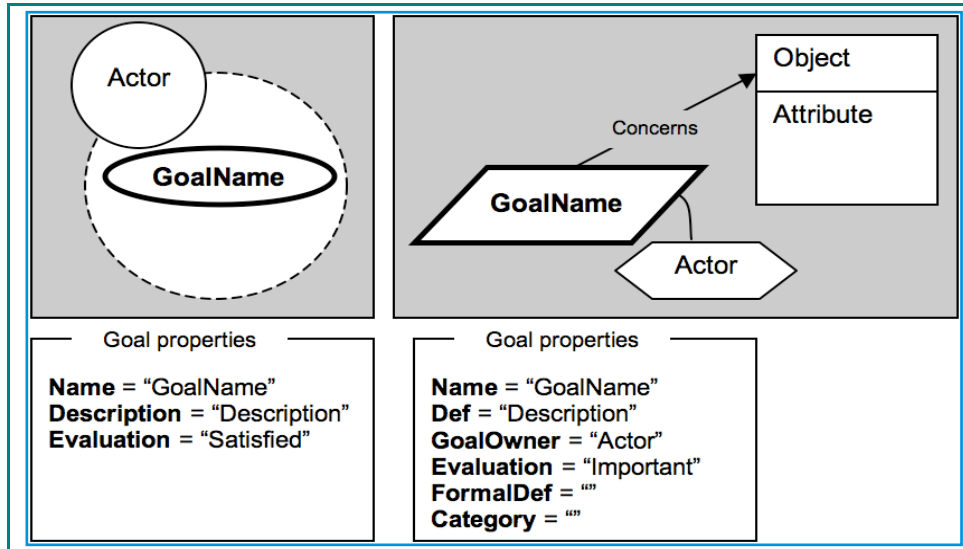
Actor

GoalName

Object

Attribute

Concerns

GoalName

Actor

Goal properties

**Name** = “GoalName”
**Description** = “Description”
**Evaluation** = “Satisfied”

Goal properties

**Name** = “GoalName”
**Def** = “Description”
**GoalOwner** = “Actor”
**Evaluation** = “Important”
**FormalDef** = “”
**Category** = “”